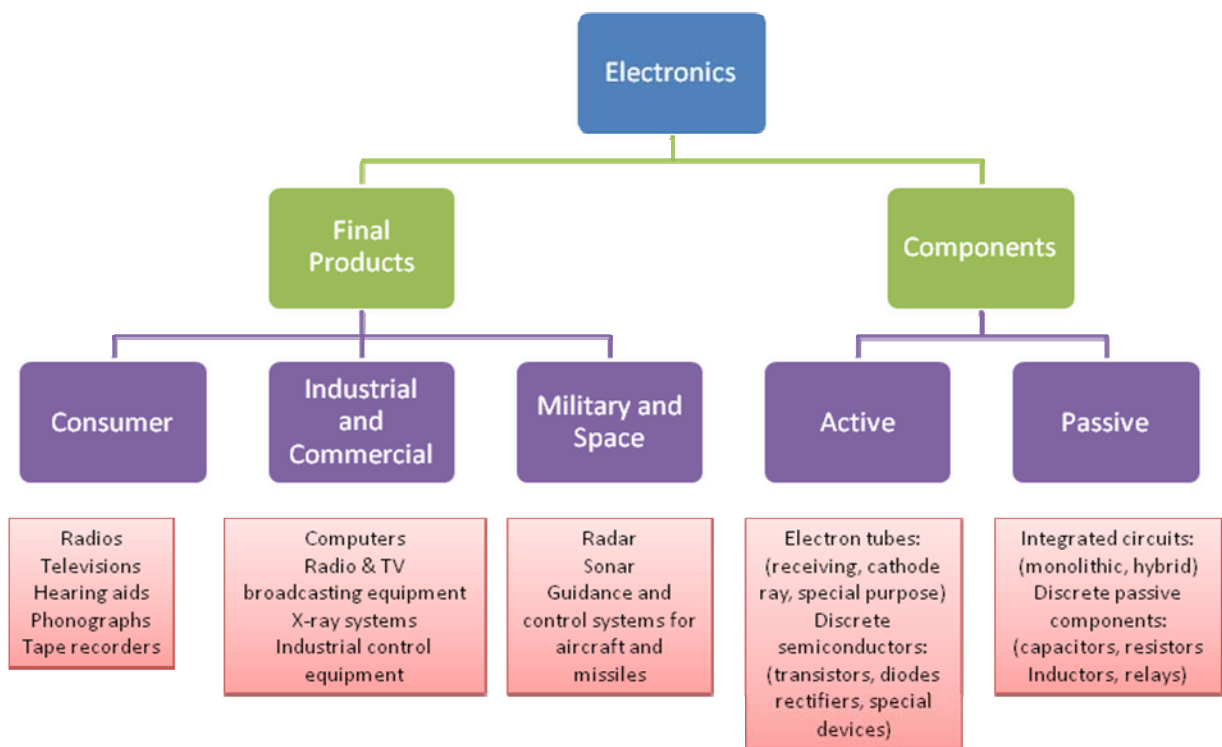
Electronics

Final Products

Components

Consumer

Industrial and Commercial

Military and Space

Active

Passive

Radios
Televisions
Hearing aids
Phonographs
Tape recorders

Computers
Radio & TV broadcasting equipment
X-ray systems
Industrial control equipment

Radar
Sonar
Guidance and control systems for aircraft and missiles

Electron tubes: (receiving, cathode ray, special purpose)
Discrete semiconductors: (transistors, diodes rectifiers, special devices)

Integrated circuits: (monolithic, hybrid)
Discrete passive components: (capacitors, resistors Inductors, relays)